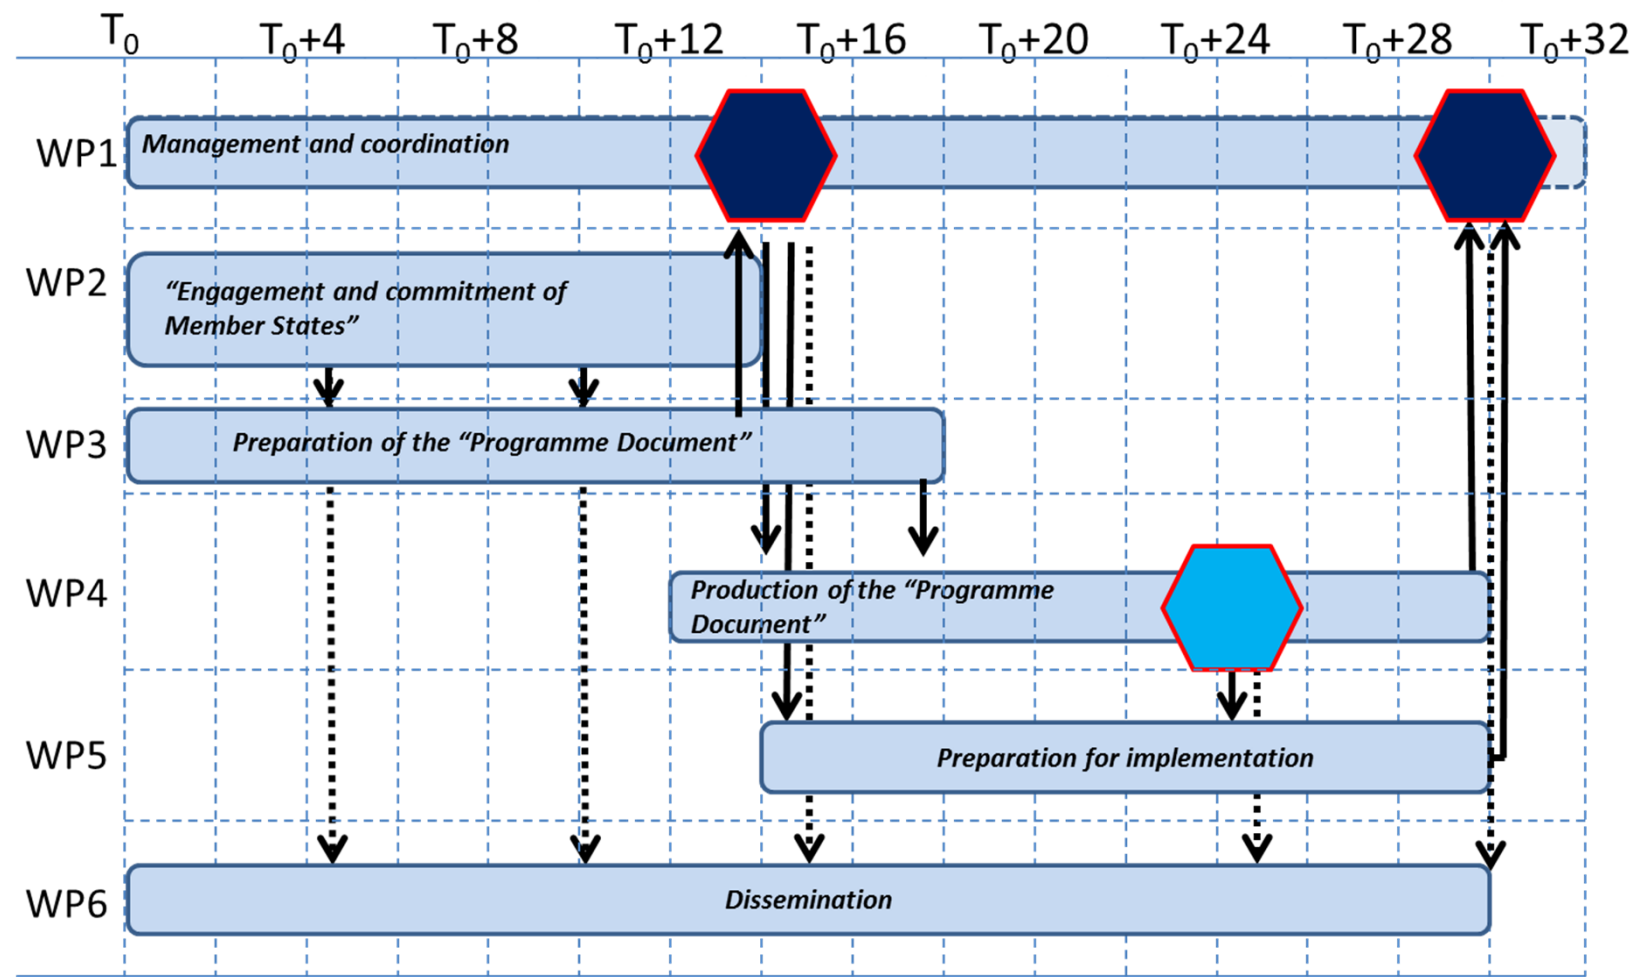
$T_0$ $T_0+4$ $T_0+8$ $T_0+12$ $T_0+16$ $T_0+20$ $T_0+24$ $T_0+28$ $T_0+32$

WP1 Management and coordination

WP2 "Engagement and commitment of Member States"

WP3 Preparation of the "Programme Document"

WP4 Production of the "Programme Document"

WP5 Preparation for implementation

WP6 Dissemination